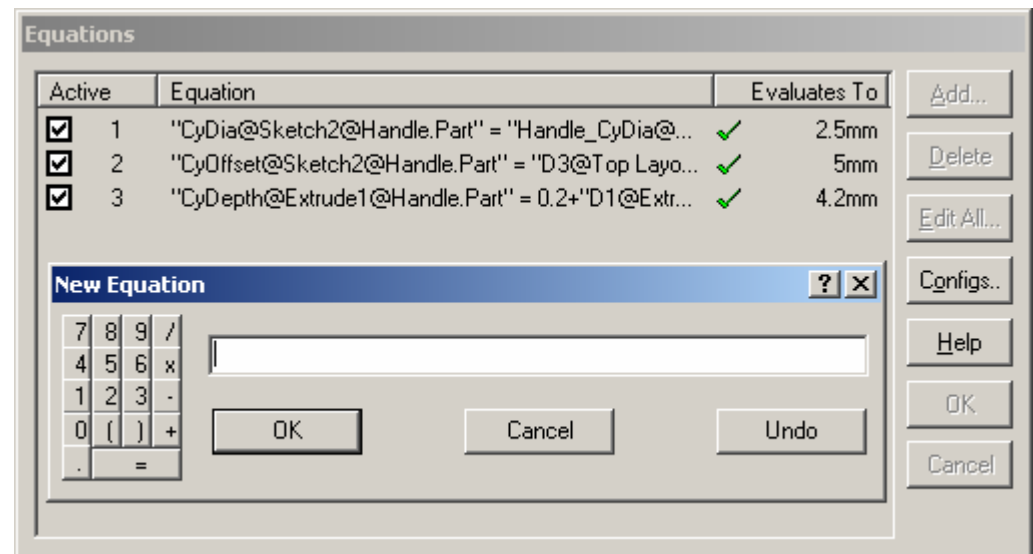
Equations

| Active | | Equation | Evaluates To |
|---|---|---|---|
| ☑ | 1 | "CyDia@Sketch2@Handle.Part" = "Handle_CyDia@... | 2.5mm |
| ☑ | 2 | "CyOffset@Sketch2@Handle.Part" = "D3@Top Layo... | 5mm |
| ☑ | 3 | "CyDepth@Extrude1@Handle.Part" = 0.2+"D1@Extr... | 4.2mm |

Add...
Delete
Edit All...
Configs..
Help
OK
Cancel

New Equation
?
X

| 7 | 8 | 9 | / |
|---|---|---|---|
| 4 | 5 | 6 | x |
| 1 | 2 | 3 | - |
| 0 | ( | ) | + |
| . | = | | |

OK
Cancel
Undo